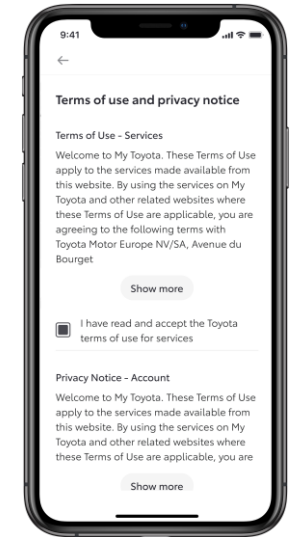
9:41

←

Terms of use and privacy notice

Terms of Use - Services

Welcome to My Toyota. These Terms of Use apply to the services made available from this website. By using the services on My Toyota and other related websites where these Terms of Use are applicable, you are agreeing to the following terms with Toyota Motor Europe NV/SA, Avenue du Bourget

Show more

I have read and accept the Toyota terms of use for services

Privacy Notice - Account

Welcome to My Toyota. These Terms of Use apply to the services made available from this website. By using the services on My Toyota and other related websites where these Terms of Use are applicable, you are

Show more